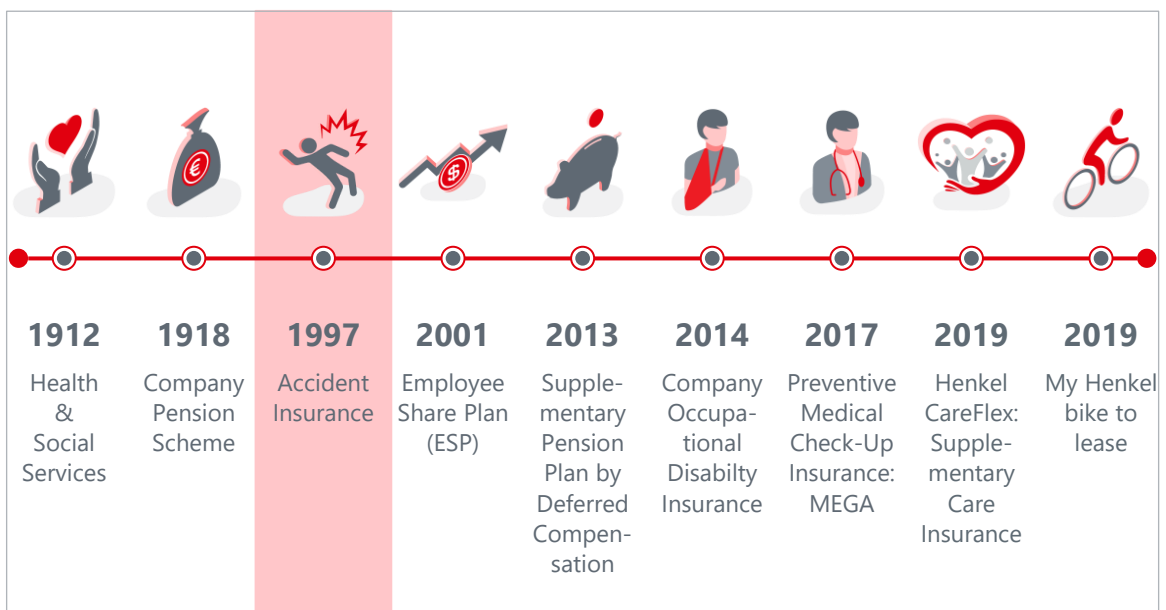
1912
Health & Social Services

1918
Company Pension Scheme

1997
Accident Insurance

2001
Employee Share Plan (ESP)

2013
Supplementary Pension Plan by Deferred Compensation

2014
Company Occupational Disabilty Insurance

2017
Preventive Medical Check-Up Insurance: MEGA

2019
Henkel CareFlex: Supplementary Care Insurance

2019
My Henkel bike to lease